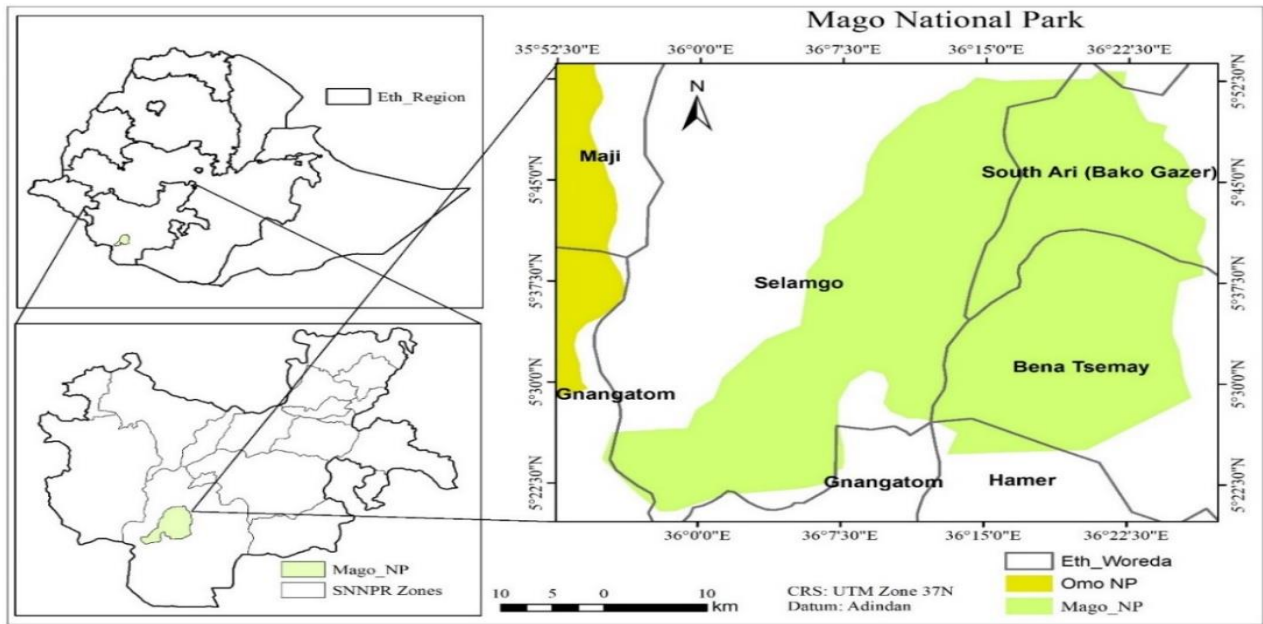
Mago National Park

Eth_Region

35°52'30"E
36°0'0"E
36°7'30"E
36°15'0"E
36°22'30"E

N

5°52'30"N
5°45'0"N
5°37'30"N
5°30'0"N
5°22'30"N

Maji

South Ari (Bako Gazer)

Selamgo

Bena Tsemay

Gnangatom

Gnangatom

Hamer

36°0'0"E
36°7'30"E
36°15'0"E
36°22'30"E

Mago_NP
SNNPR Zones

10 5 0 10 km

CRS: UTM Zone 37N
Datum: Adindan

Eth_Woreda
Omo NP
Mago_NP